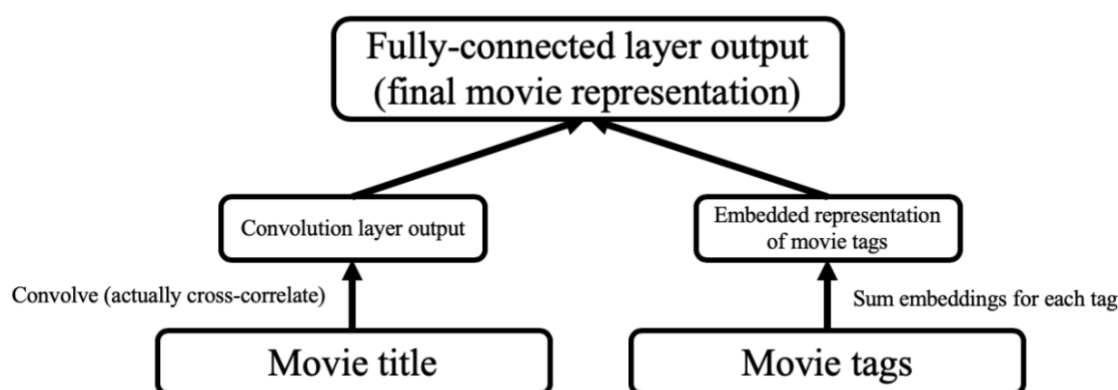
Fully-connected layer output
(final movie representation)

Convolution layer output

Embedded representation
of movie tags

Convolve (actually cross-correlate)

Sum embeddings for each tag

Movie title

Movie tags